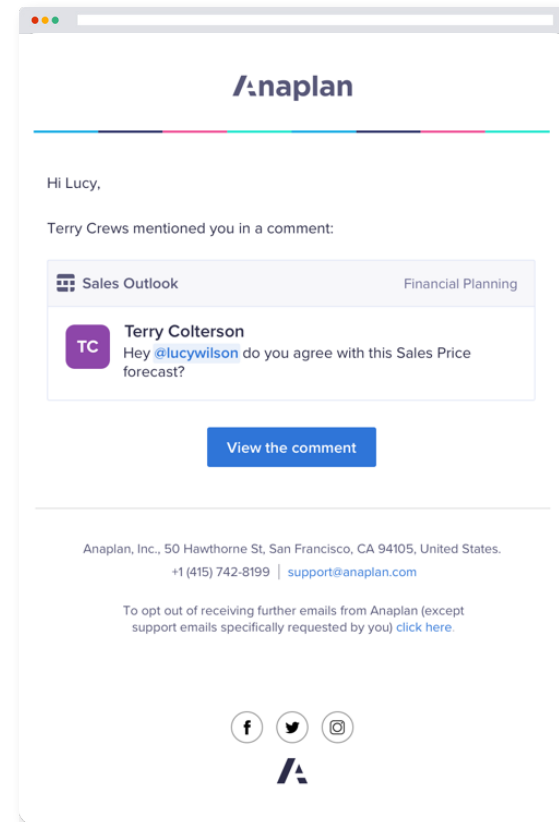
Anaplan

Hi Lucy,

Terry Crews mentioned you in a comment:

Sales Outlook

Financial Planning

TC

Terry Colterson

Hey @lucywilson do you agree with this Sales Price forecast?

View the comment

Anaplan, Inc., 50 Hawthorne St, San Francisco, CA 94105, United States.

+1 (415) 742-8199 | support@anaplan.com

To opt out of receiving further emails from Anaplan (except support emails specifically requested by you) click here.